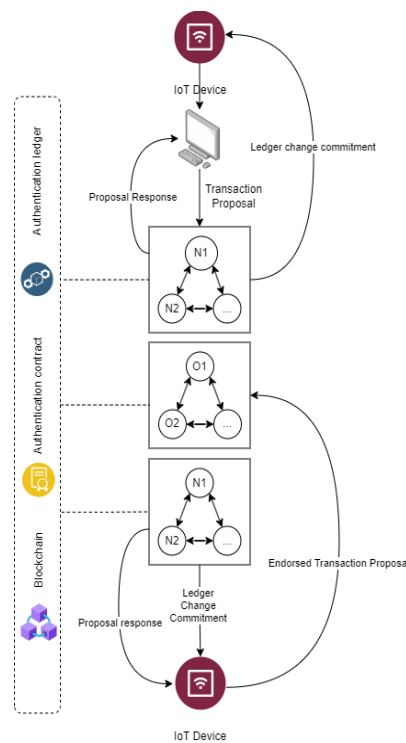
IoT Device

Ledger change commitment

Authentication ledger

Proposal Response

Transaction Proposal

N1

N2

...

Authentication contract

O1

O2

...

N1

N2

...

Blockchain

Endorsed Transaction Proposa

Proposal response

Ledger Change Commitment

IoT Device